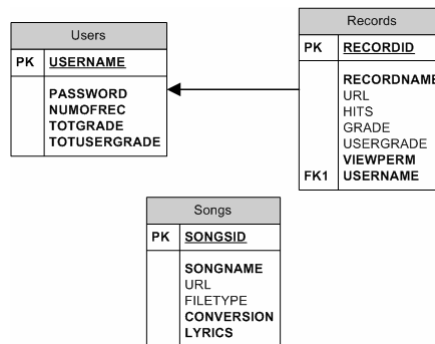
Users

PK USERNAME

PASSWORD
NUMOFREC
TOTGRADE
TOTUSERGRADE

Records

PK RECORDID

RECORDNAME
URL
HITS
GRADE
USERGRADE
VIEWPERM
FK1 USERNAME

Songs

PK SONGSID

SONGNAME
URL
FILETYPE
CONVERSION
LYRICS